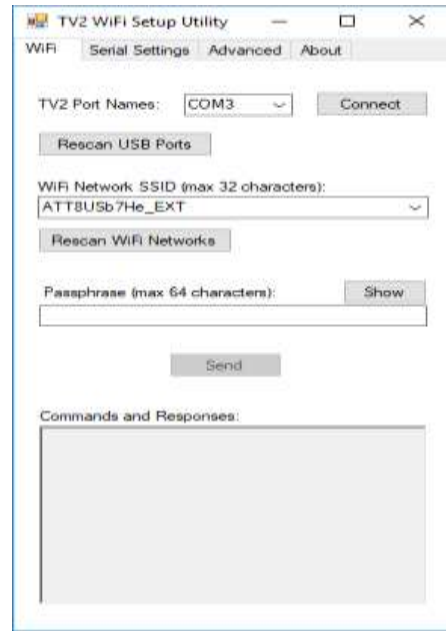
TV2 WiFi Setup Utility

WiFi | Serial Settings | Advanced | About

TV2 Port Names: COM3 Connect

Rescan USB Ports

WiFi Network SSID (max 32 characters):
ATT8USb7He_EXT

Rescan WiFi Networks

Passphrase (max 64 characters): Show

Send

Commands and Responses: